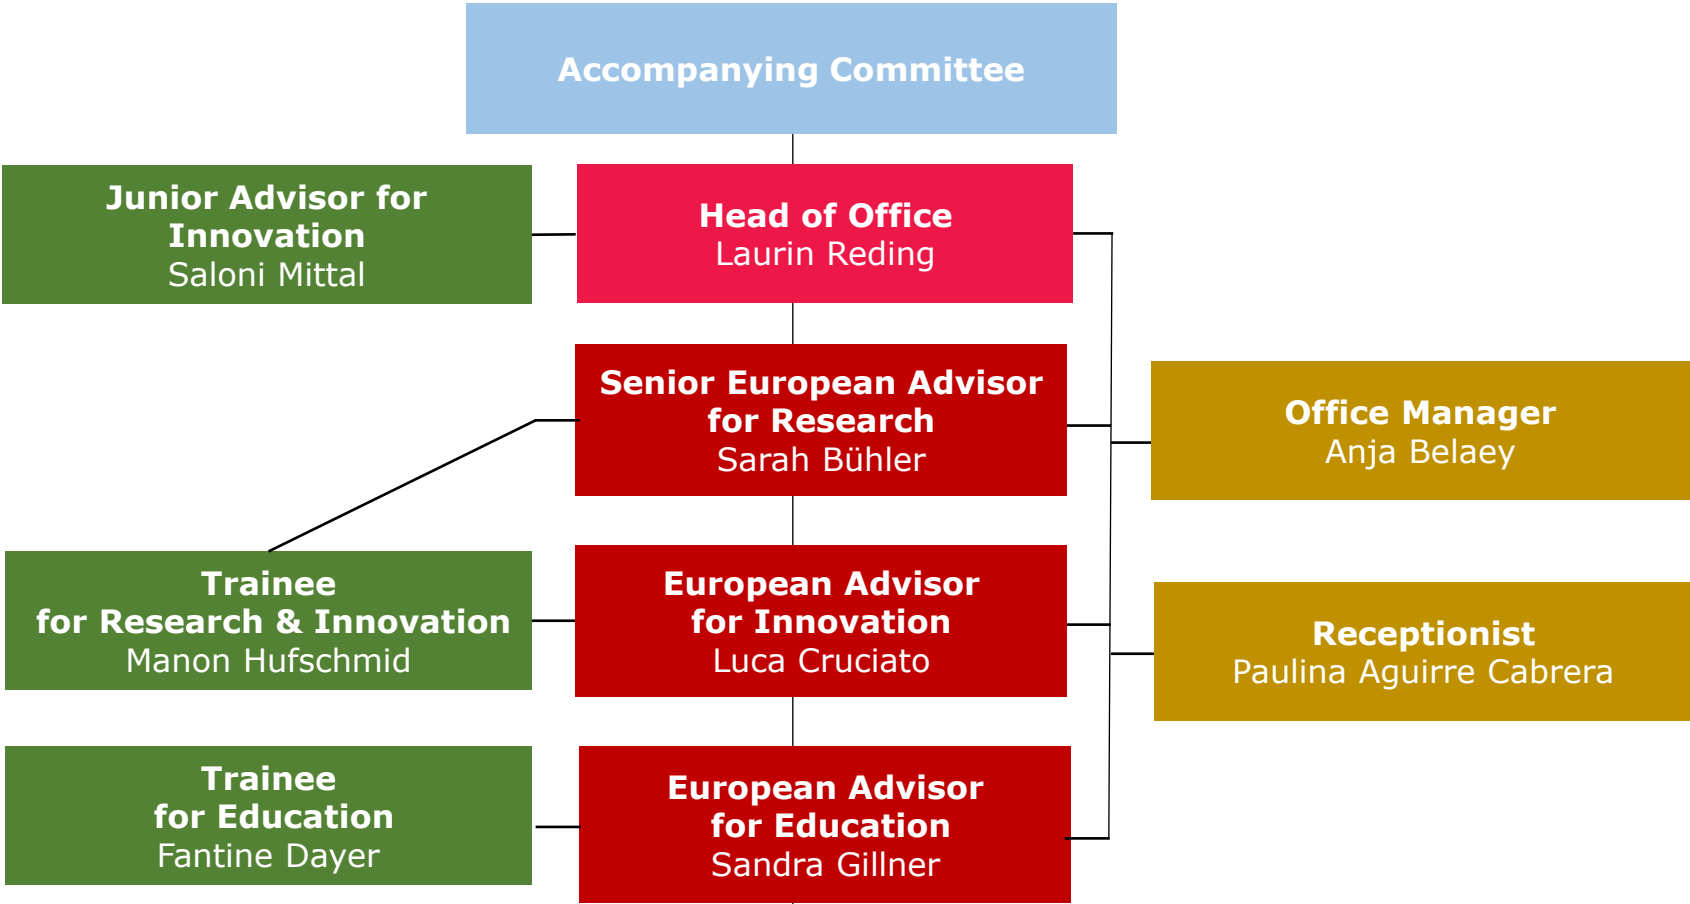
Accompanying Committee

Junior Advisor for Innovation
Saloni Mittal

Head of Office
Laurin Reding

Senior European Advisor for Research
Sarah Bühler

Office Manager
Anja Belaey

Trainee for Research & Innovation
Manon Hufschmid

European Advisor for Innovation
Luca Cruciato

Receptionist
Paulina Aguirre Cabrera

Trainee for Education
Fantine Dayer

European Advisor for Education
Sandra Gillner